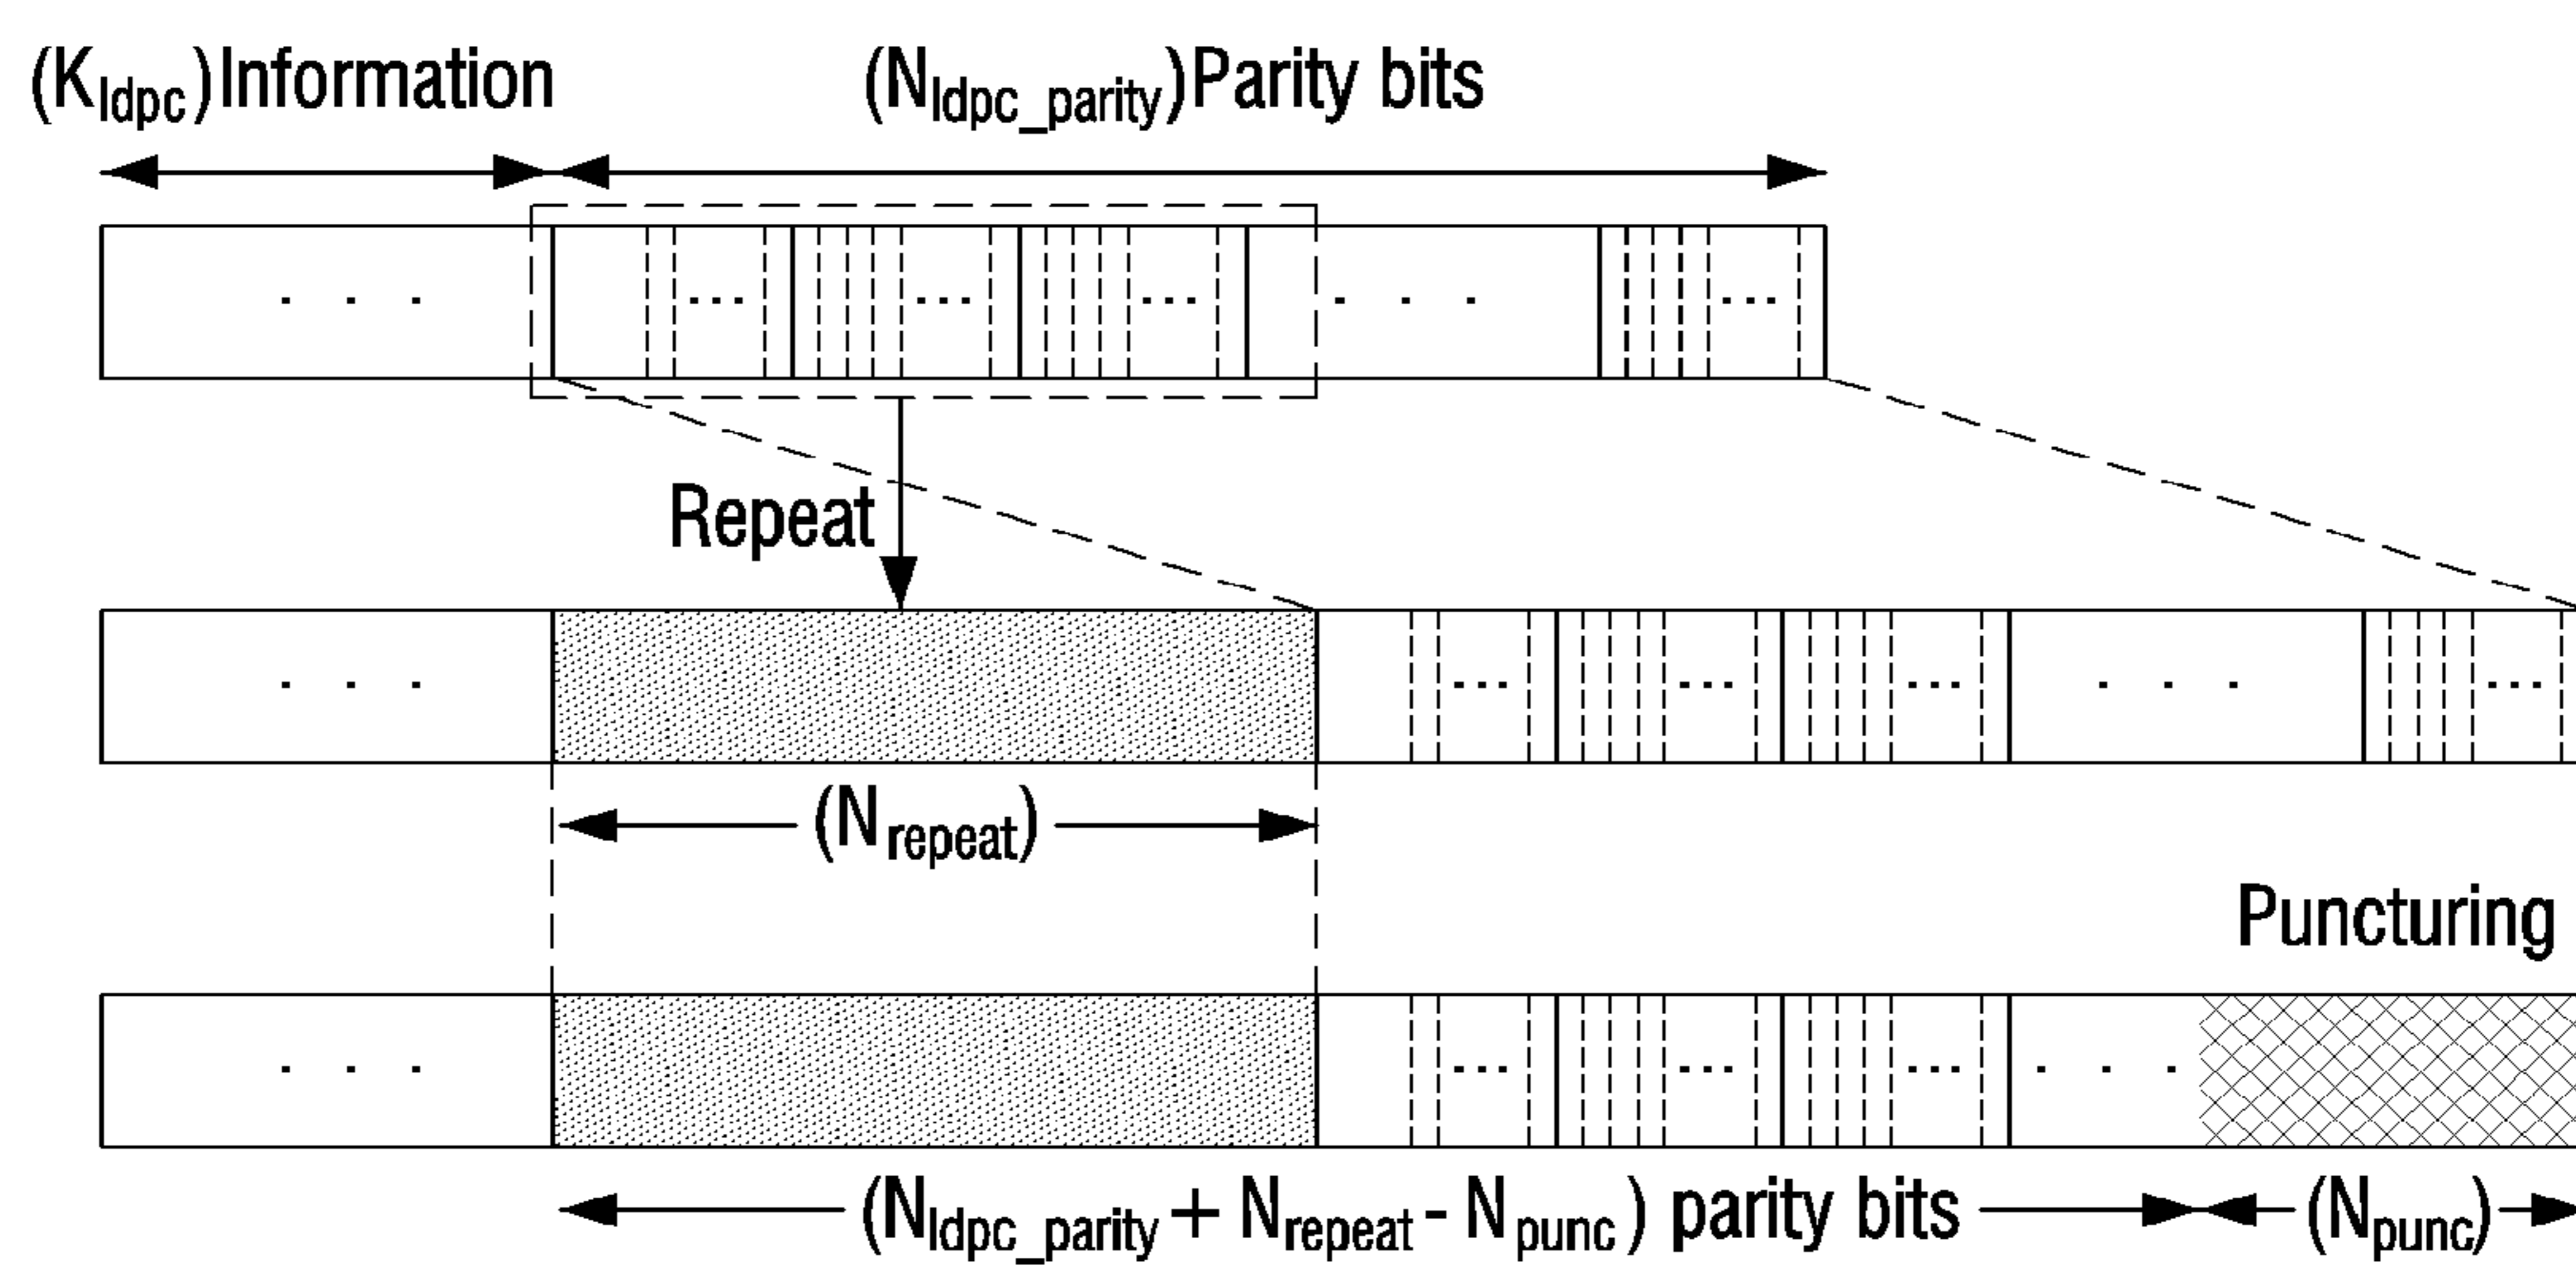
($K_{ldpc}$)Information

($N_{ldpc\_parity}$)Parity bits

. . .

. . .

Repeat

. . .

. . .

($N_{repeat}$)

Puncturing

. . .

. . .

($N_{ldpc\_parity}+N_{repeat}-N_{punc}$) parity bits

($N_{punc}$)